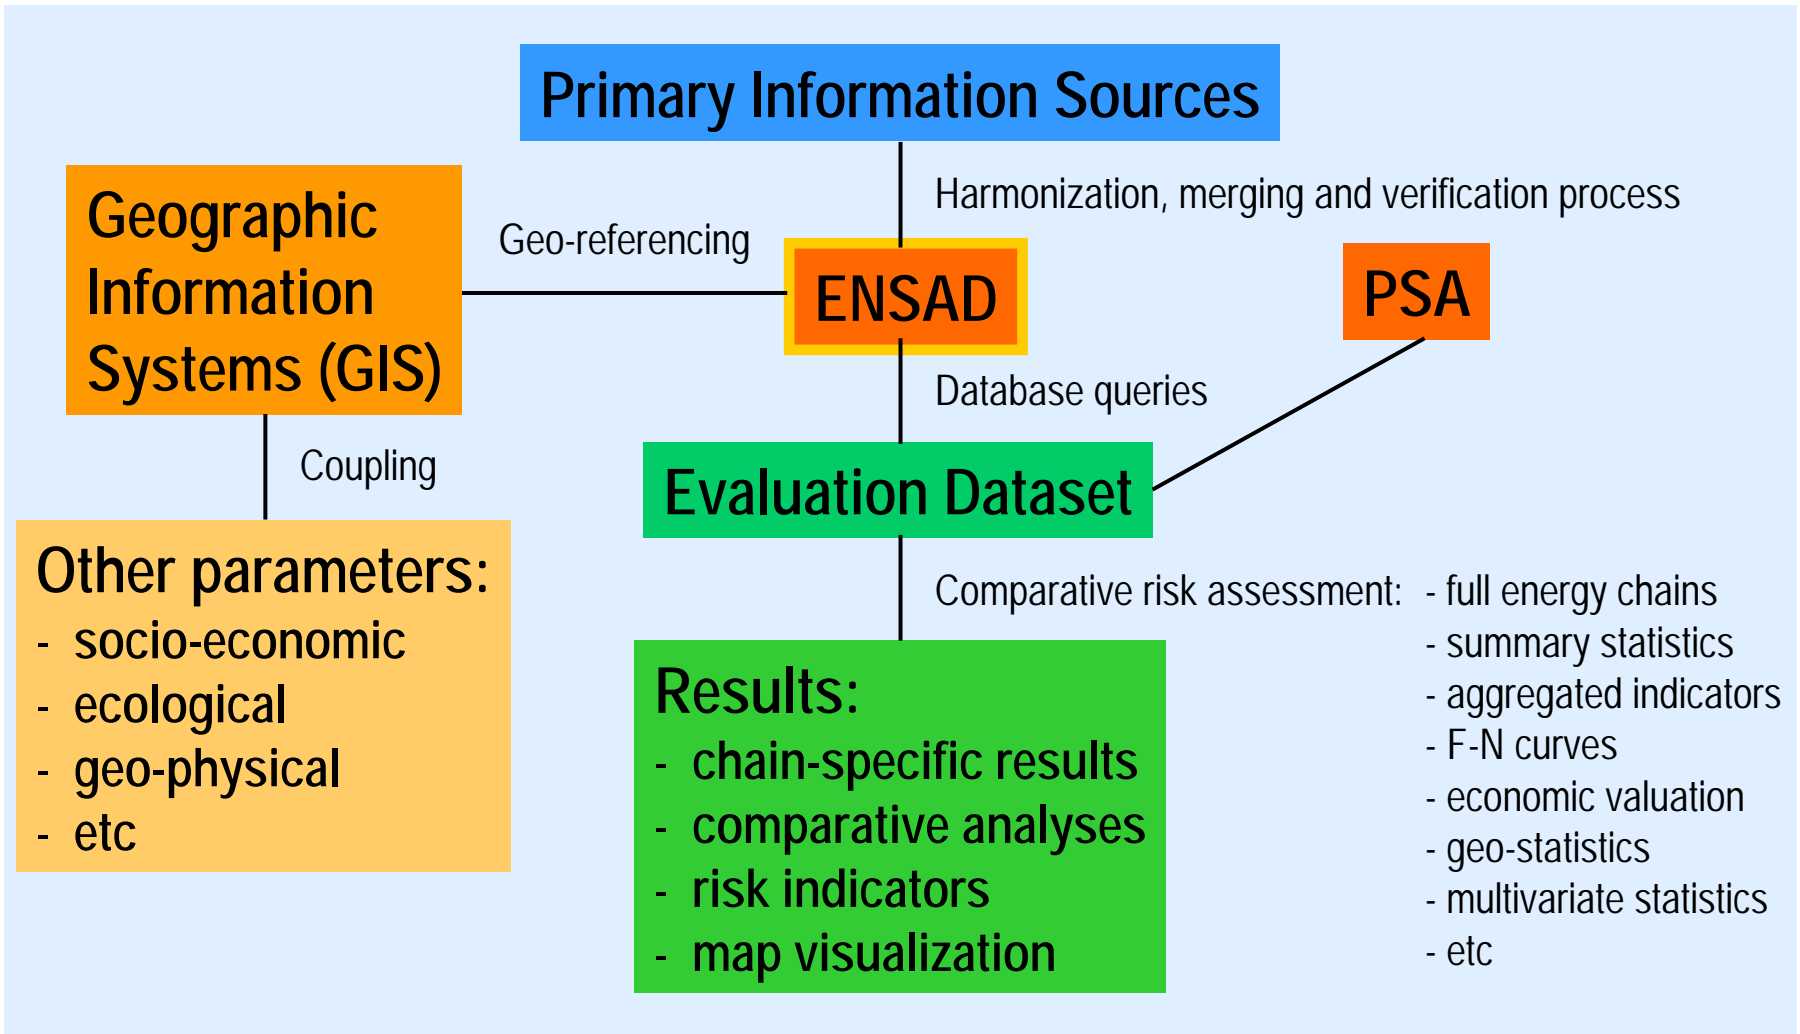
Primary Information Sources

Harmonization, merging and verification process

Geographic Information Systems (GIS)

Geo-referencing

ENSAD

PSA

Database queries

Coupling

Evaluation Dataset

Other parameters:
- socio-economic
- ecological
- geo-physical
- etc

Comparative risk assessment:

- full energy chains
- summary statistics
- aggregated indicators
- F-N curves
- economic valuation
- geo-statistics
- multivariate statistics
- etc

Results:
- chain-specific results
- comparative analyses
- risk indicators
- map visualization